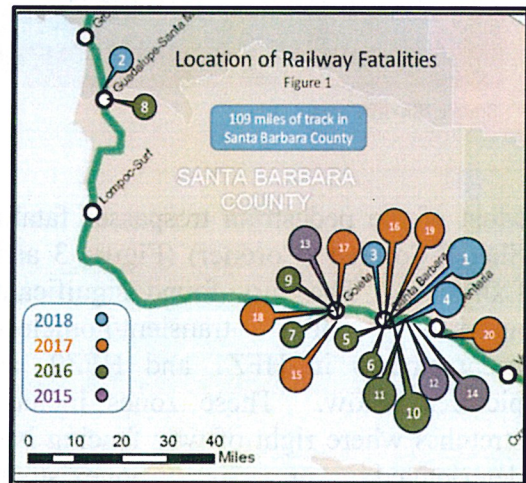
Location of Railway Fatalities
Figure 1

109 miles of track in Santa Barbara County

SANTA BARBARA COUNTY

Guadalupe-Santa M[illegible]
Lompoc-Surf
Goleta
Santa Barbara
Carpinteria

2
8
13
17
9
18
7
15
16
19
3
1
4
20
5
6
11
10
12
14

2018
2017
2016
2015

0 10 20 30 40
Miles